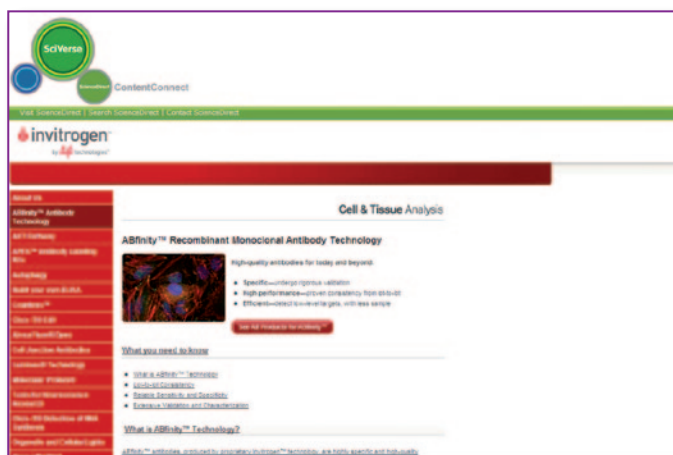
SciVerse

ScienceDirect ContentConnect

Visit ScienceDirect | Search ScienceDirect | Contact ScienceDirect

invitrogen

by Life technologies

About Us

ABfinity™ Antibody Technology

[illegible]

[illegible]

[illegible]

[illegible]

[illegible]

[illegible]

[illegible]

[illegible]

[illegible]

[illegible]

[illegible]

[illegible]

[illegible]

Cell & Tissue Analysis

ABfinity™ Recombinant Monoclonal Antibody Technology

High-quality antibodies for today and beyond

• Specific—undergo rigorous validation
• High-performance—proven consistency from lot-to-lot
• Efficient—detection levels, with less sample

See All Products for ABfinity

What you need to know

• What is ABfinity™ Technology
• Lot-to-lot Consistency
• Reliable Sensitivity and Specificity
• Extensive Validation and Characterization

What is ABfinity™ Technology?

ABfinity™ antibodies, produced by proprietary Invitrogen™ technology, are highly specific and high-quality